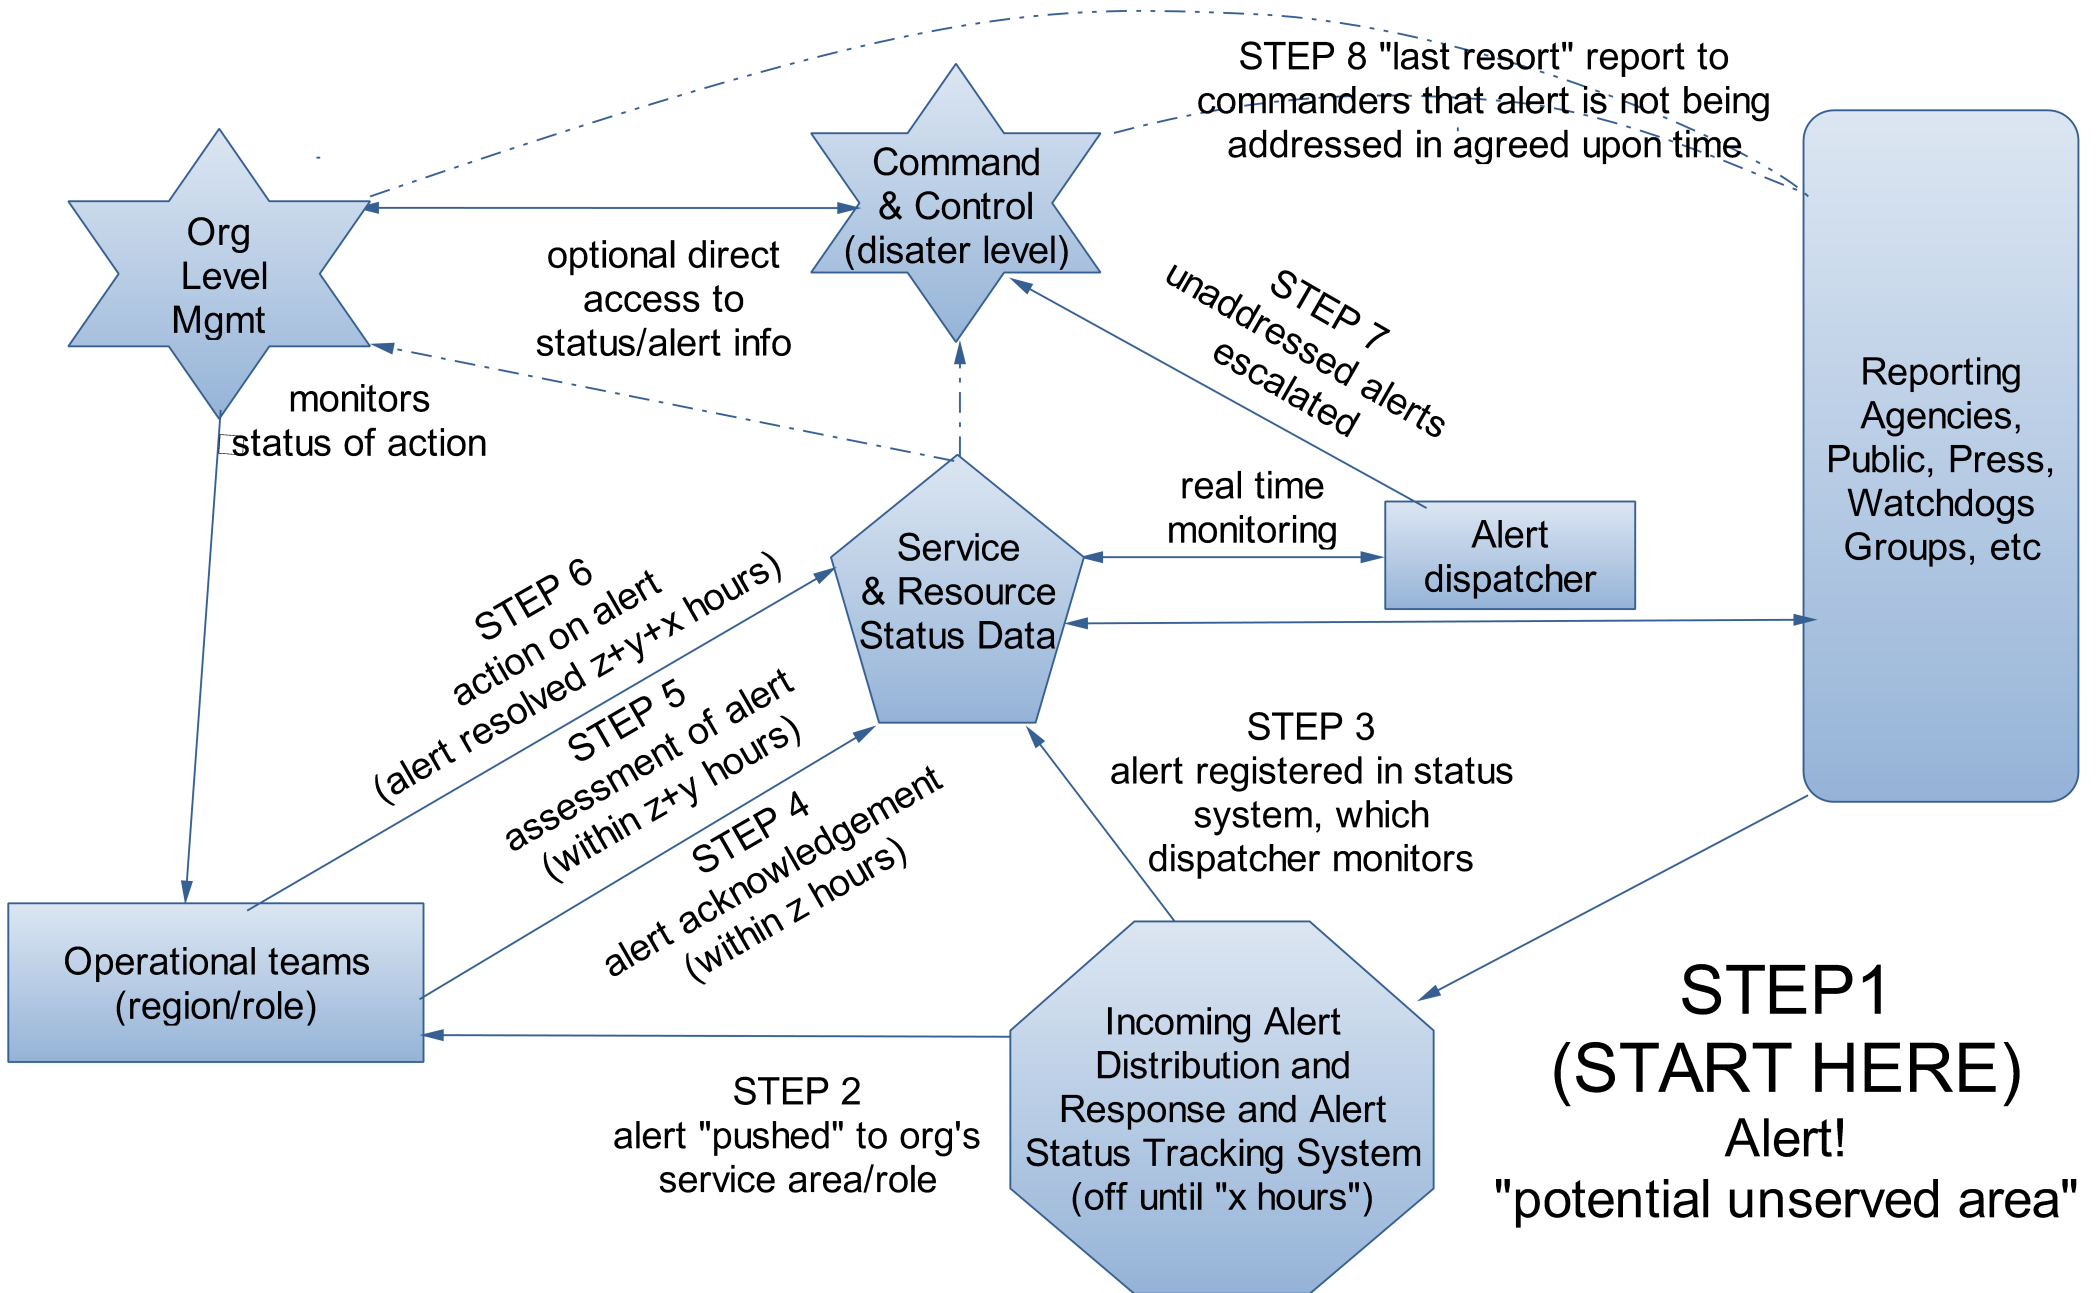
STEP 8 "last resort" report to commanders that alert is not being addressed in agreed upon time

Org Level Mgmt

Command & Control (disater level)

optional direct access to status/alert info

STEP 7 unaddressed alerts escalated

Reporting Agencies, Public, Press, Watchdogs Groups, etc

monitors status of action

real time monitoring

Alert dispatcher

Service & Resource Status Data

STEP 6 action on alert (alert resolved z+y+x hours)

STEP 5 assessment of alert (within z+y hours)

STEP 4 alert acknowledgement (within z hours)

STEP 3 alert registered in status system, which dispatcher monitors

Operational teams (region/role)

Incoming Alert Distribution and Response and Alert Status Tracking System (off until "x hours")

STEP1 (START HERE) Alert! "potential unserved area"

STEP 2 alert "pushed" to org's service area/role